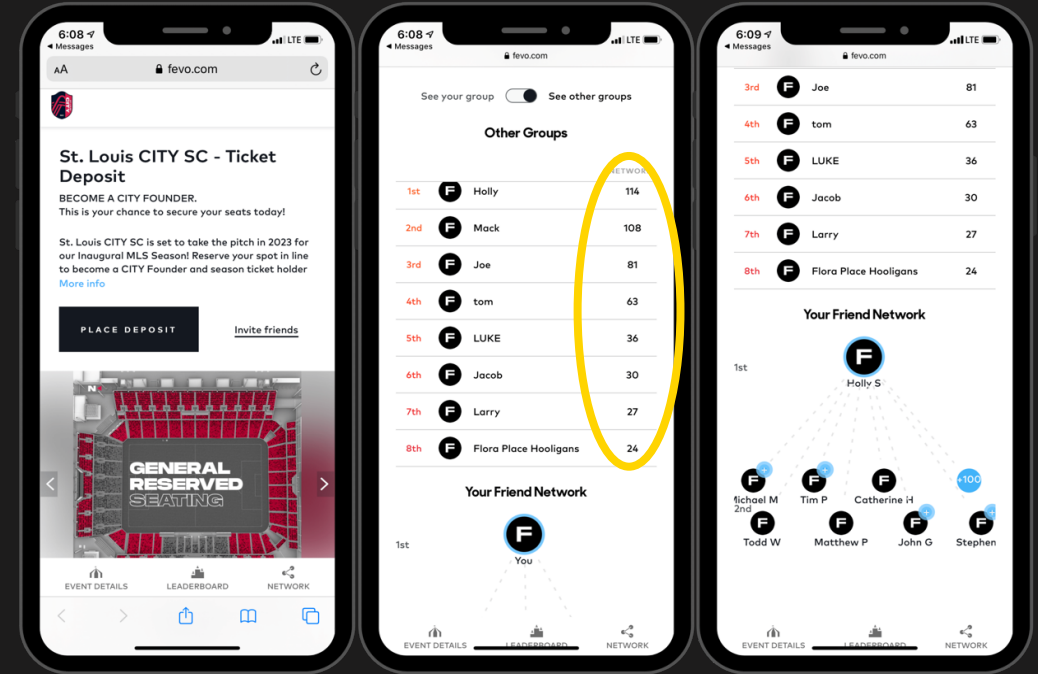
6:08
◂ Messages
LTE
AA
fevo.com

St. Louis CITY SC - Ticket Deposit
BECOME A CITY FOUNDER.
This is your chance to secure your seats today!

St. Louis CITY SC is set to take the pitch in 2023 for our Inaugural MLS Season! Reserve your spot in line to become a CITY Founder and season ticket holder
More info

PLACE DEPOSIT
Invite friends

N
GENERAL RESERVED SEATING

EVENT DETAILS
LEADERBOARD
NETWORK

6:08
◂ Messages
LTE
fevo.com

See your group
See other groups

Other Groups

NETWORK

| | | | |
|---|---|---|---|
| 1st | F | Holly | 114 |
| 2nd | F | Mack | 108 |
| 3rd | F | Joe | 81 |
| 4th | F | tom | 63 |
| 5th | F | LUKE | 36 |
| 6th | F | Jacob | 30 |
| 7th | F | Larry | 27 |
| 8th | F | Flora Place Hooligans | 24 |

Your Friend Network

1st
F
You

EVENT DETAILS
LEADERBOARD
NETWORK

6:09
◂ Messages
LTE
fevo.com

| | | | |
|---|---|---|---|
| 3rd | F | Joe | 81 |
| 4th | F | tom | 63 |
| 5th | F | LUKE | 36 |
| 6th | F | Jacob | 30 |
| 7th | F | Larry | 27 |
| 8th | F | Flora Place Hooligans | 24 |

Your Friend Network

1st
F
Holly S

F
Michael M
2nd
F
Tim P
F
Catherine H
+100
F
Todd W
F
Matthew P
F
John G
F
Stephen

EVENT DETAILS
LEADERBOARD
NETWORK